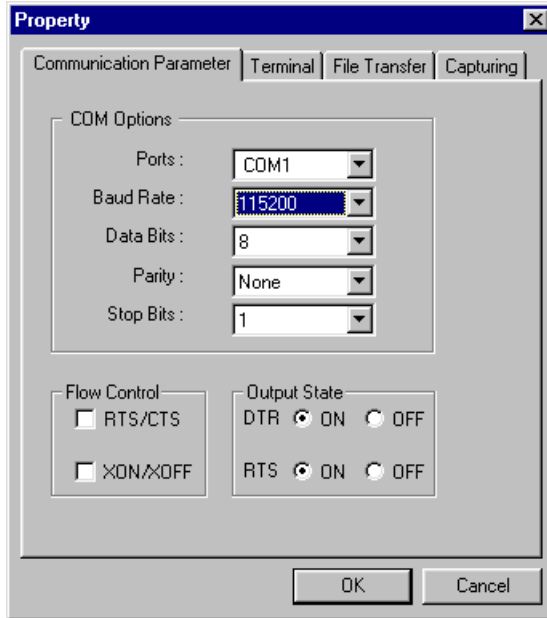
Property

Communication Parameter | Terminal | File Transfer | Capturing

COM Options
Ports : COM1
Baud Rate : 115200
Data Bits : 8
Parity : None
Stop Bits : 1

Flow Control
RTS/CTS
XON/XOFF

Output State
DTR ON OFF
RTS ON OFF

OK
Cancel